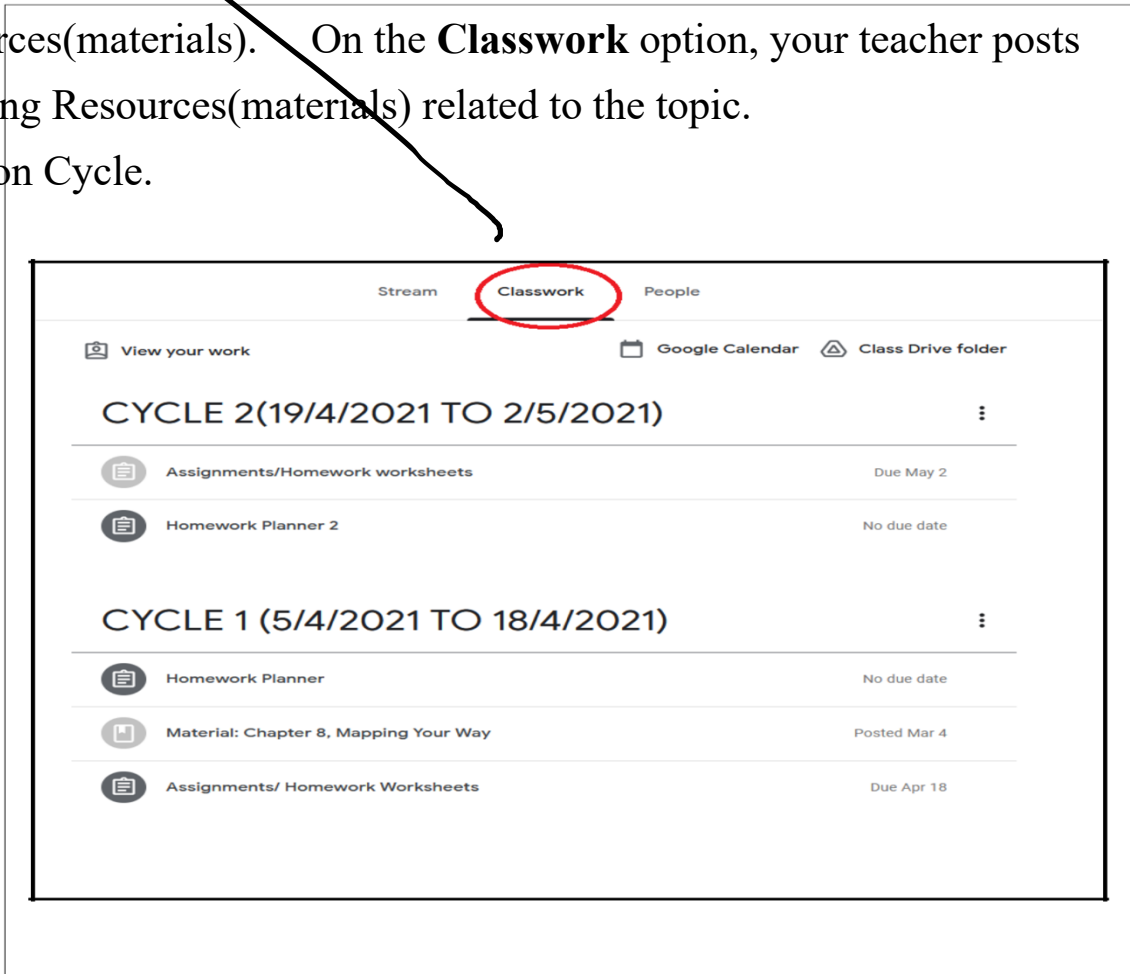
rces(materials). On the **Classwork** option, your teacher posts
ng Resources(materials) related to the topic.
n Cycle.

Stream Classwork People

View your work

Google Calendar Class Drive folder

CYCLE 2(19/4/2021 TO 2/5/2021)

Assignments/Homework worksheets Due May 2

Homework Planner 2 No due date

CYCLE 1 (5/4/2021 TO 18/4/2021)

Homework Planner No due date

Material: Chapter 8, Mapping Your Way Posted Mar 4

Assignments/ Homework Worksheets Due Apr 18